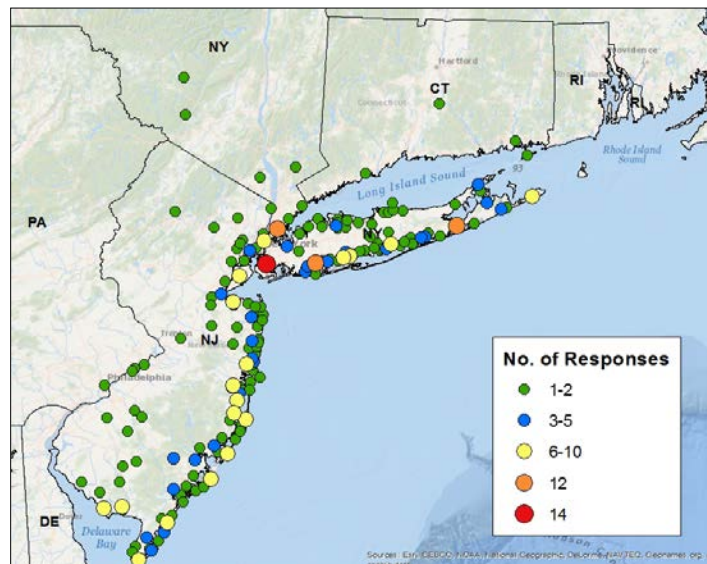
NY
CT
RI
Hartford
Providence
Rhode Island Sound
Long Island Sound
PA
NJ
NY
York
Trenton
Philadelphia
DE
Delaware Bay

No. of Responses
1-2
3-5
6-10
12
14

Sources: Esri, GEBCO, NOAA, National Geographic, DeLorme, NAVTEQ, Geonames.org